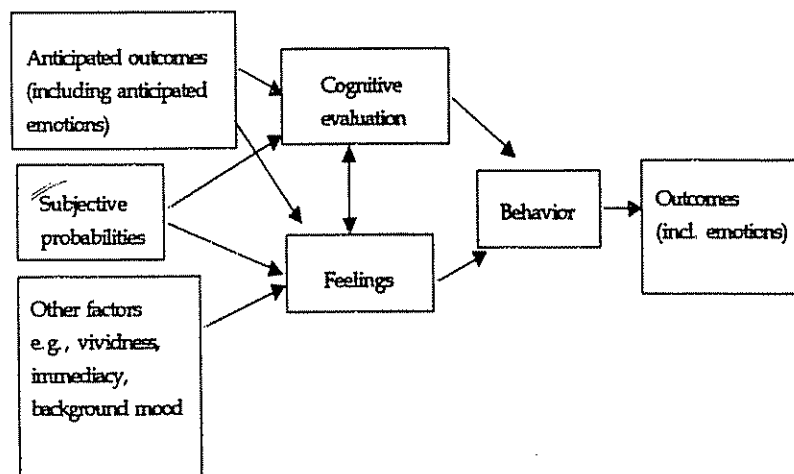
Anticipated outcomes (including anticipated emotions)

Subjective probabilities

Other factors e.g., vividness, immediacy, background mood

Cognitive evaluation

Feelings

Behavior

Outcomes (incl. emotions)